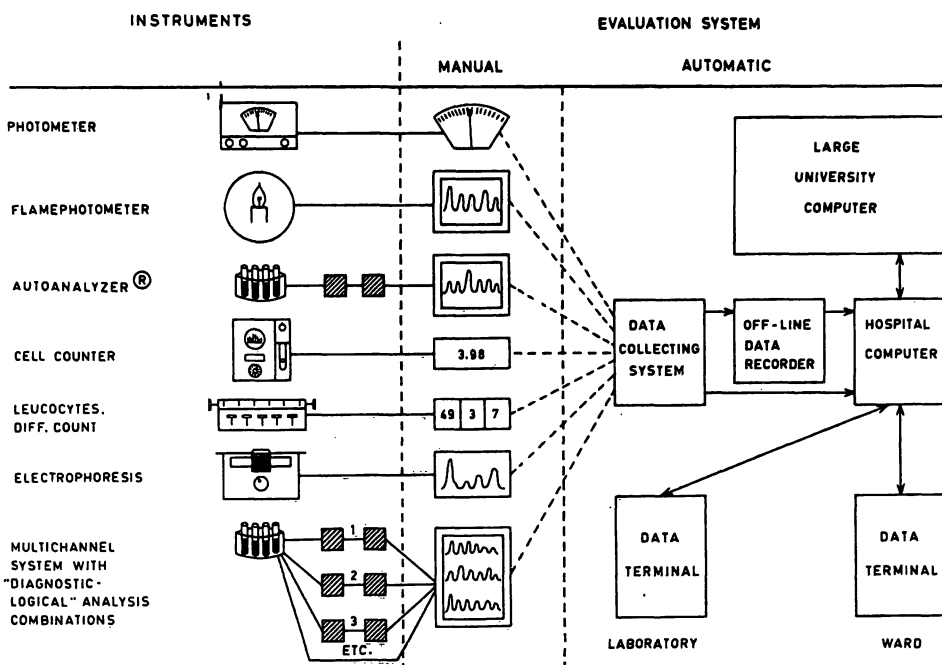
INSTRUMENTS

EVALUATION SYSTEM

MANUAL

AUTOMATIC

PHOTOMETER

FLAMEPHOTOMETER

AUTOANALYZER ®

CELL COUNTER

LEUCOCYTES, DIFF. COUNT

ELECTROPHORESIS

MULTICHANNEL SYSTEM WITH "DIAGNOSTIC-LOGICAL" ANALYSIS COMBINATIONS

3.98

49 | 3 | 7

1

2

3

ETC.

LARGE UNIVERSITY COMPUTER

DATA COLLECTING SYSTEM

OFF-LINE DATA RECORDER

HOSPITAL COMPUTER

DATA TERMINAL

DATA TERMINAL

LABORATORY

WARD